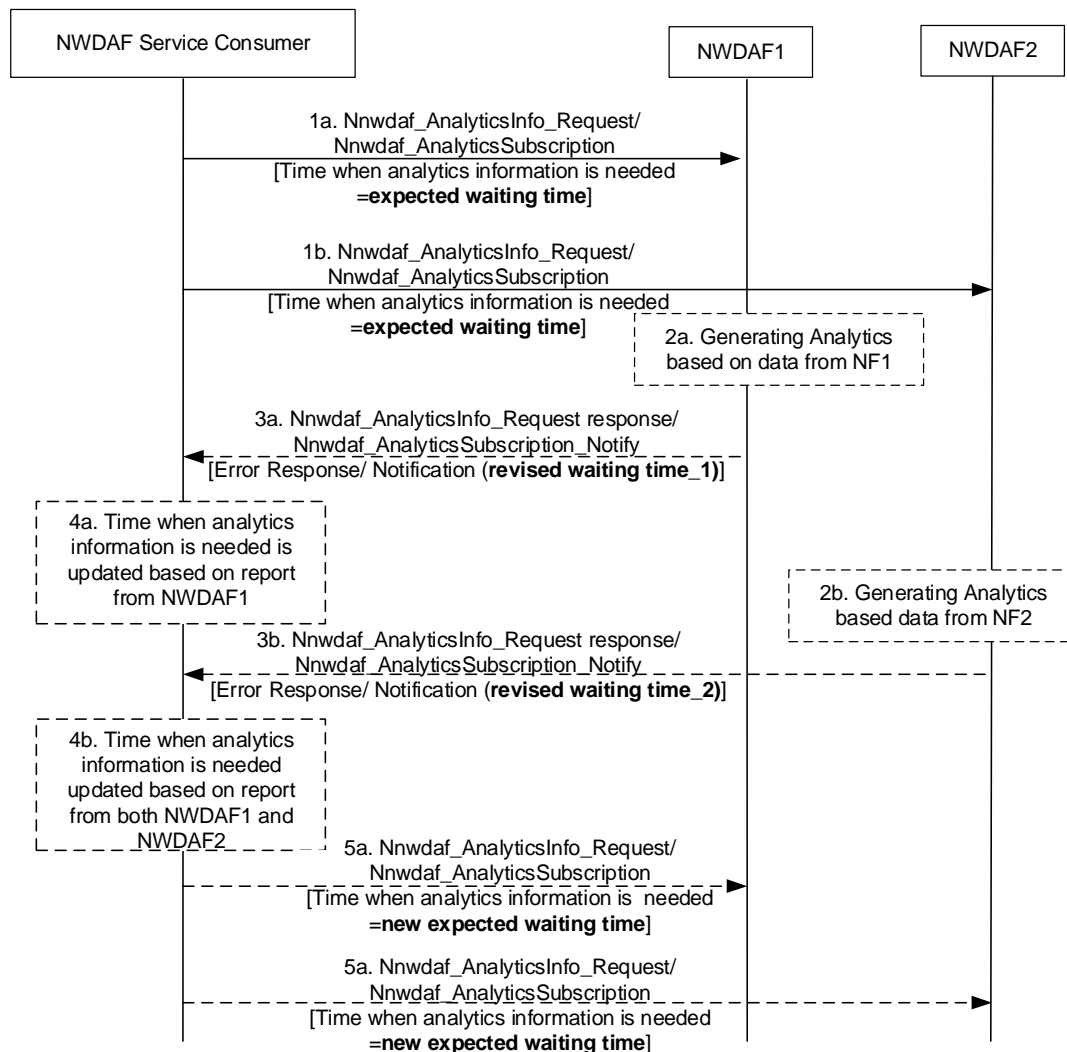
NWDAF Service Consumer

NWDAF1

NWDAF2

1a. Nnwdaf_AnalyticsInfo_Request/ Nnwdaf_AnalyticsSubscription [Time when analytics information is needed =expected waiting time]

1b. Nnwdaf_AnalyticsInfo_Request/ Nnwdaf_AnalyticsSubscription [Time when analytics information is needed =expected waiting time]

2a. Generating Analytics based on data from NF1

3a. Nnwdaf_AnalyticsInfo_Request response/ Nnwdaf_AnalyticsSubscription_Notify [Error Response/ Notification (revised waiting time_1)]

4a. Time when analytics information is needed is updated based on report from NWDAF1

2b. Generating Analytics based data from NF2

3b. Nnwdaf_AnalyticsInfo_Request response/ Nnwdaf_AnalyticsSubscription_Notify [Error Response/ Notification (revised waiting time_2)]

4b. Time when analytics information is needed updated based on report from both NWDAF1 and NWDAF2

5a. Nnwdaf_AnalyticsInfo_Request/ Nnwdaf_AnalyticsSubscription [Time when analytics information is needed =new expected waiting time]

5a. Nnwdaf_AnalyticsInfo_Request/ Nnwdaf_AnalyticsSubscription [Time when analytics information is needed =new expected waiting time]